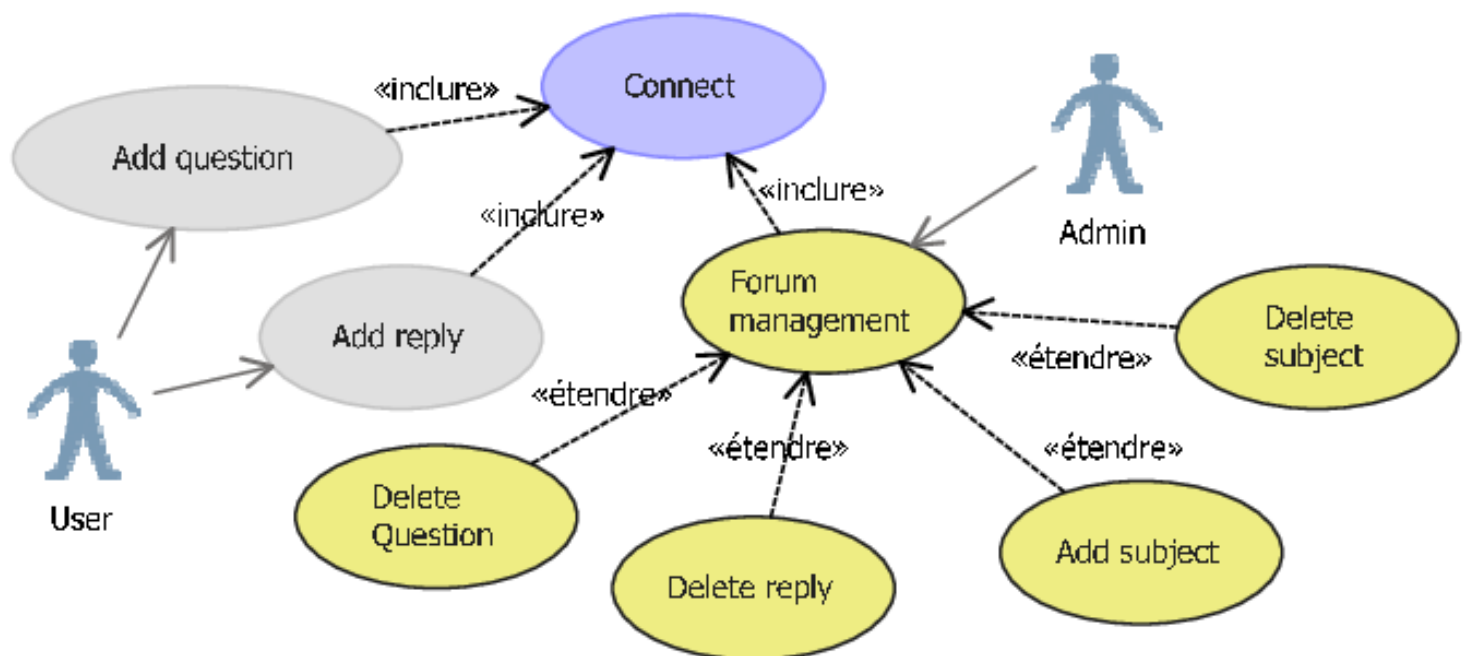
«inclure»

Connect

Add question

«inclure»

«inclure»

Admin

Forum management

Add reply

Delete subject

«étendre»

«étendre»

User

«étendre»

«étendre»

Delete Question

Add subject

Delete reply